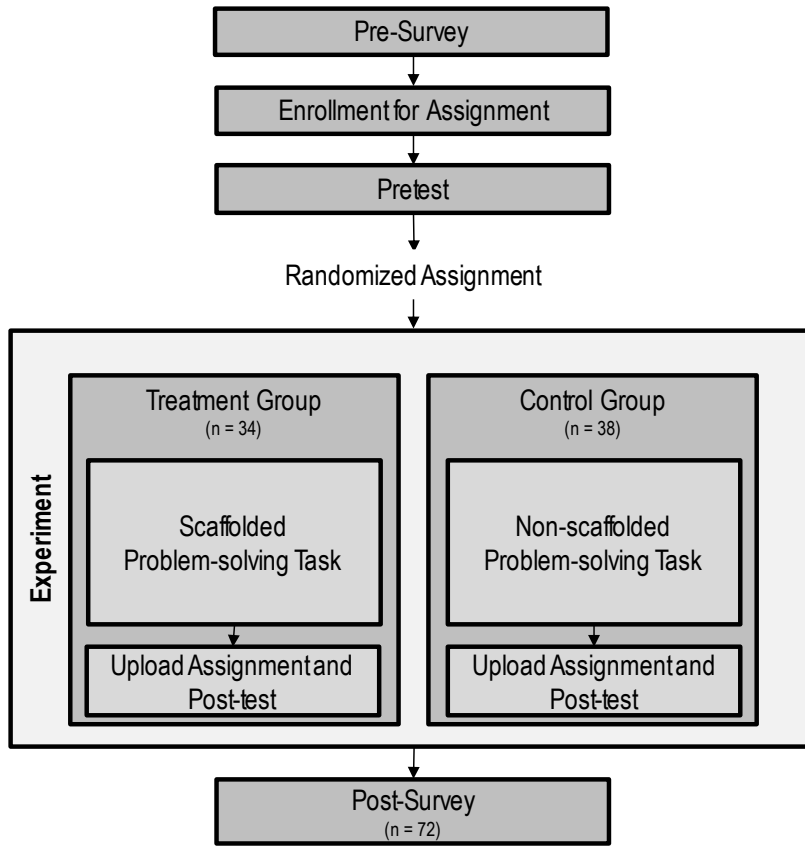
Pre-Survey

Enrollment for Assignment

Pretest

Randomized Assignment

Experiment

Treatment Group
(n = 34)

Scaffolded Problem-solving Task

Upload Assignment and Post-test

Control Group
(n = 38)

Non-scaffolded Problem-solving Task

Upload Assignment and Post-test

Post-Survey
(n = 72)